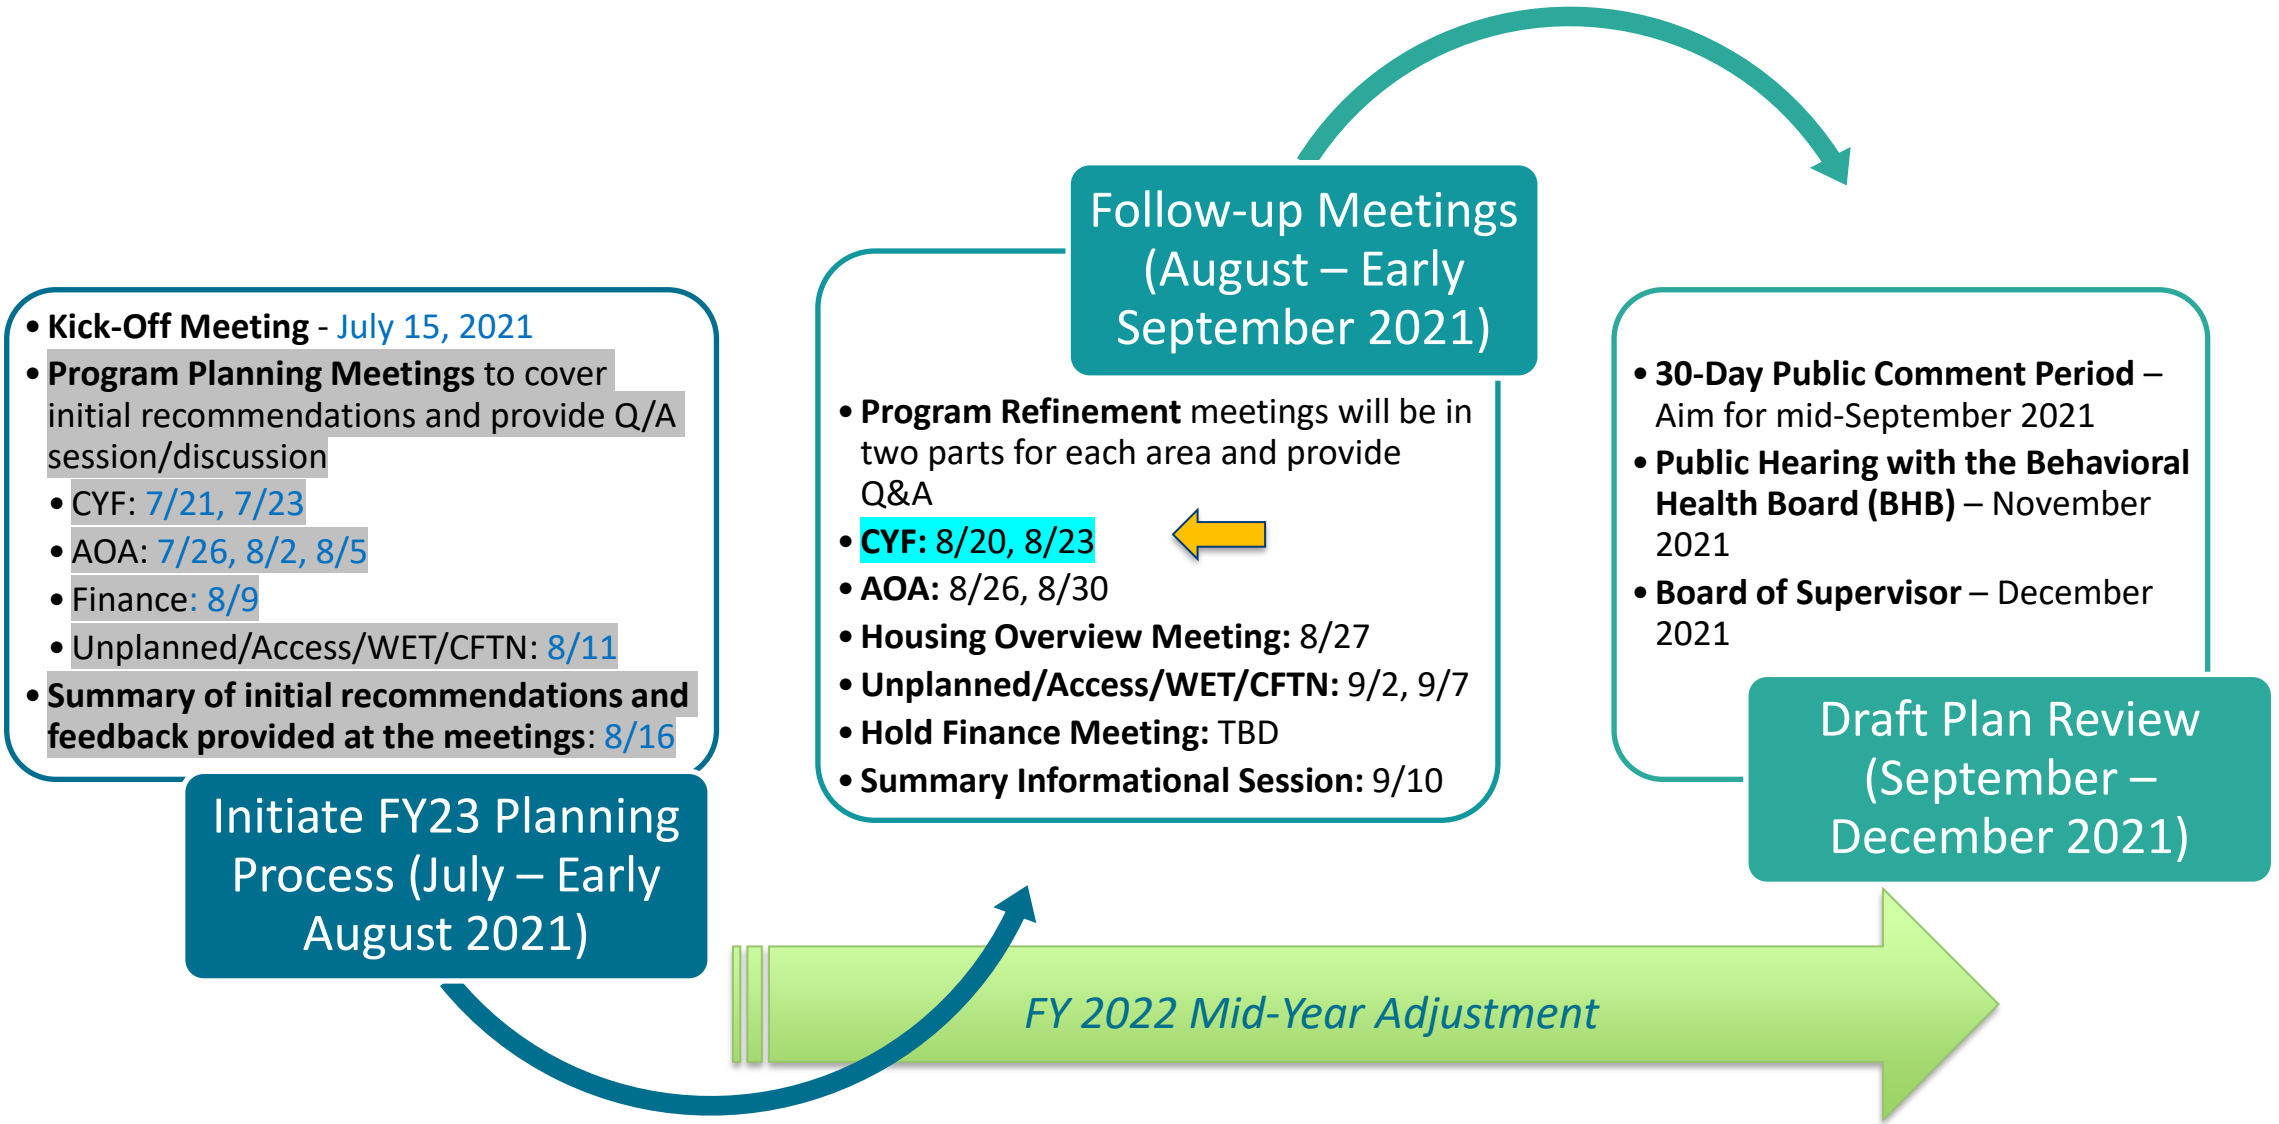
• **Kick-Off Meeting** - July 15, 2021
• **Program Planning Meetings** to cover initial recommendations and provide Q/A session/discussion
• CYF: 7/21, 7/23
• AOA: 7/26, 8/2, 8/5
• Finance: 8/9
• Unplanned/Access/WET/CFTN: 8/11
• **Summary of initial recommendations and feedback provided at the meetings**: 8/16

Initiate FY23 Planning Process (July – Early August 2021)

Follow-up Meetings (August – Early September 2021)

• **Program Refinement** meetings will be in two parts for each area and provide Q&A
• **CYF:** 8/20, 8/23
• **AOA:** 8/26, 8/30
• **Housing Overview Meeting:** 8/27
• **Unplanned/Access/WET/CFTN:** 9/2, 9/7
• **Hold Finance Meeting:** TBD
• **Summary Informational Session:** 9/10

• **30-Day Public Comment Period** – Aim for mid-September 2021
• **Public Hearing with the Behavioral Health Board (BHB)** – November 2021
• **Board of Supervisor** – December 2021

Draft Plan Review (September – December 2021)

FY 2022 Mid-Year Adjustment